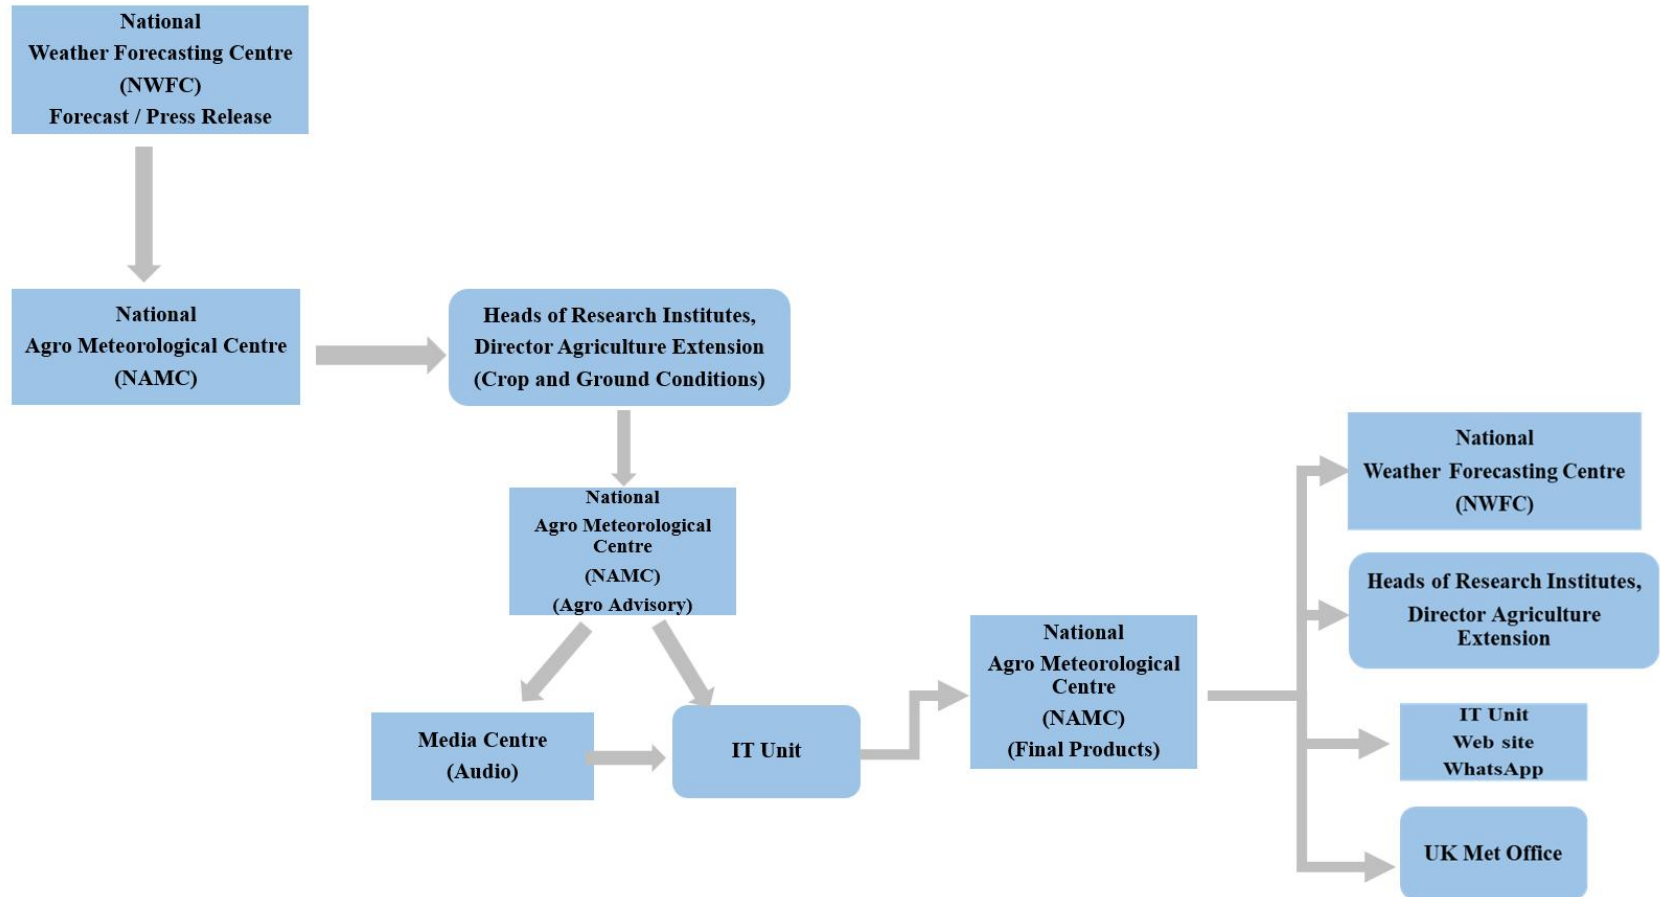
National Weather Forecasting Centre (NWFC) Forecast / Press Release

National Agro Meteorological Centre (NAMC)

Heads of Research Institutes, Director Agriculture Extension (Crop and Ground Conditions)

National Agro Meteorological Centre (NAMC) (Agro Advisory)

Media Centre (Audio)

IT Unit

National Agro Meteorological Centre (NAMC) (Final Products)

National Weather Forecasting Centre (NWFC)

Heads of Research Institutes, Director Agriculture Extension

IT Unit Web site WhatsApp

UK Met Office